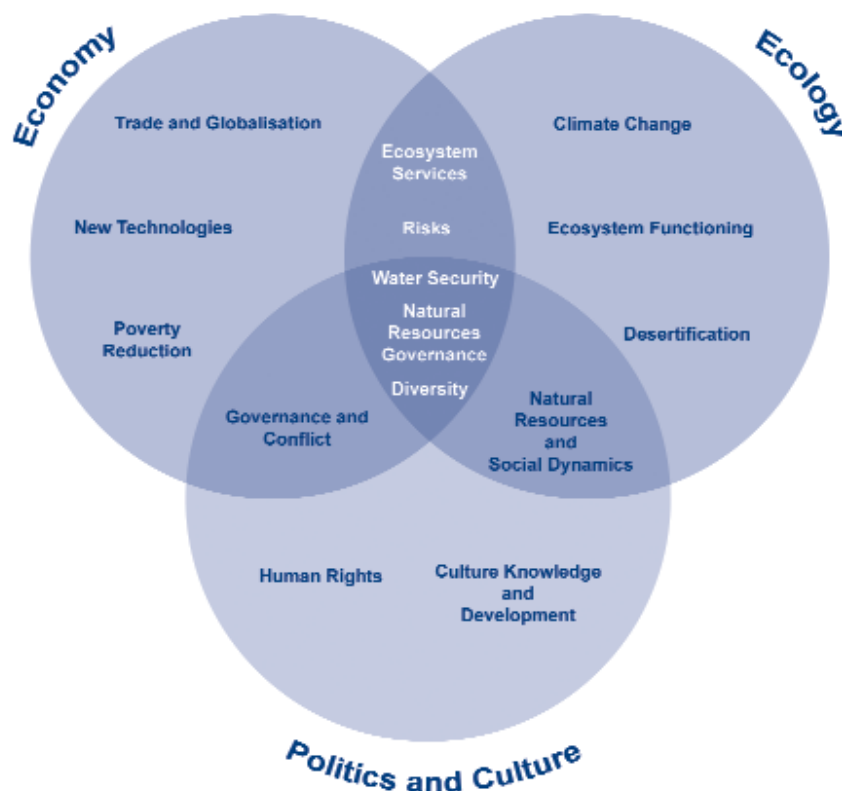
Economy

Ecology

Trade and Globalisation

Climate Change

Ecosystem Services

Risks

New Technologies

Ecosystem Functioning

Water Security

Natural Resources Governance

Diversity

Poverty Reduction

Desertification

Governance and Conflict

Natural Resources and Social Dynamics

Human Rights

Culture Knowledge and Development

Politics and Culture